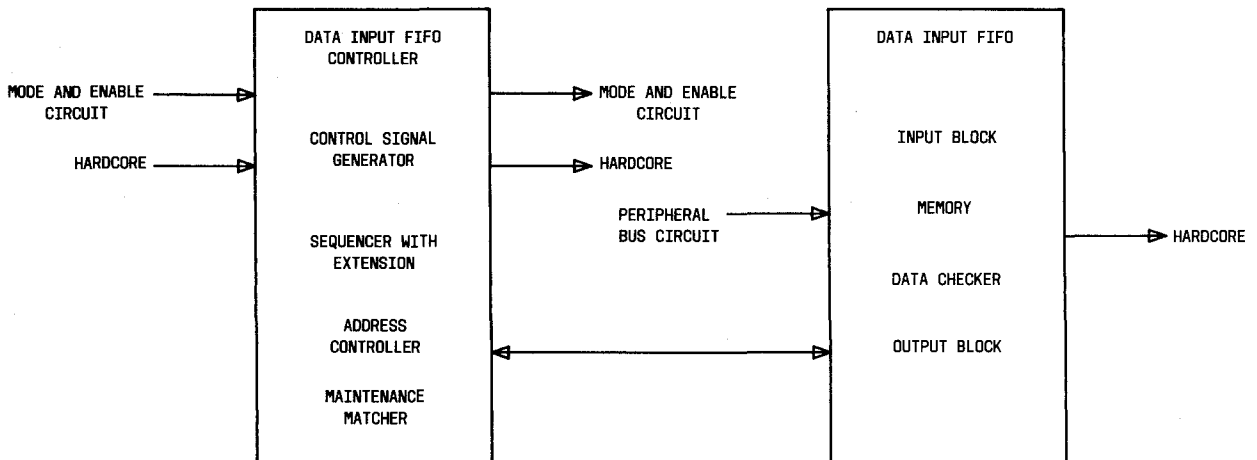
MODE AND ENABLE CIRCUIT

HARDCORE

DATA INPUT FIFO CONTROLLER

CONTROL SIGNAL GENERATOR

SEQUENCER WITH EXTENSION

ADDRESS CONTROLLER

MAINTENANCE MATCHER

MODE AND ENABLE CIRCUIT

HARDCORE

PERIPHERAL BUS CIRCUIT

DATA INPUT FIFO

INPUT BLOCK

MEMORY

DATA CHECKER

OUTPUT BLOCK

HARDCORE